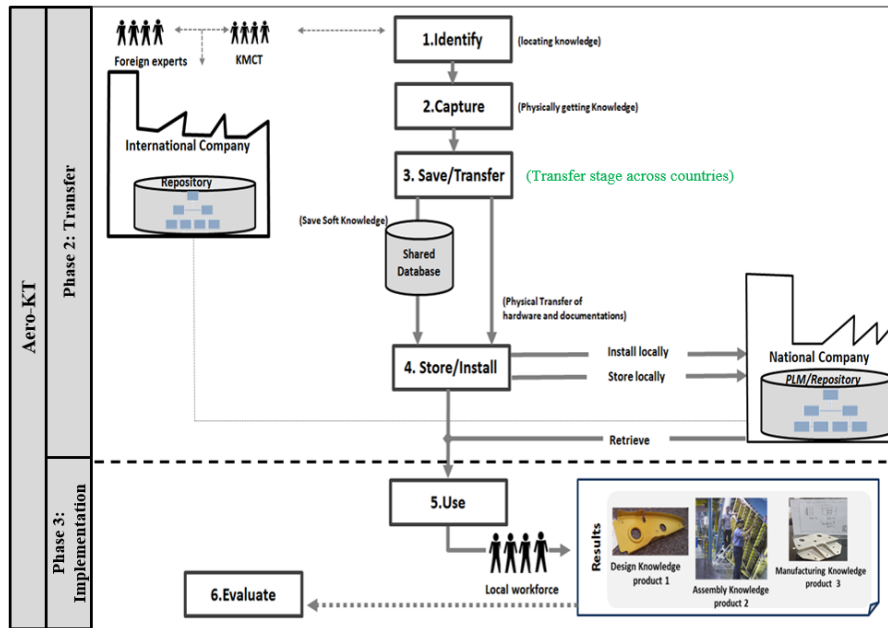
Aero-KT

Phase 2: Transfer

Foreign experts

KMCT

International Company

Repository

1.Identify

(locating knowledge)

2.Capture

(Physically getting Knowledge)

3. Save/Transfer

(Transfer stage across countries)

(Save Soft Knowledge)

Shared Database

(Physical Transfer of hardware and documentations)

4. Store/Install

Install locally

Store locally

National Company

PLM/Repository

Retrieve

Phase 3: Implementation

5.Use

Results

Design Knowledge product 1

Assembly Knowledge product 2

Manufacturing Knowledge product 3

Local workforce

6.Evaluate